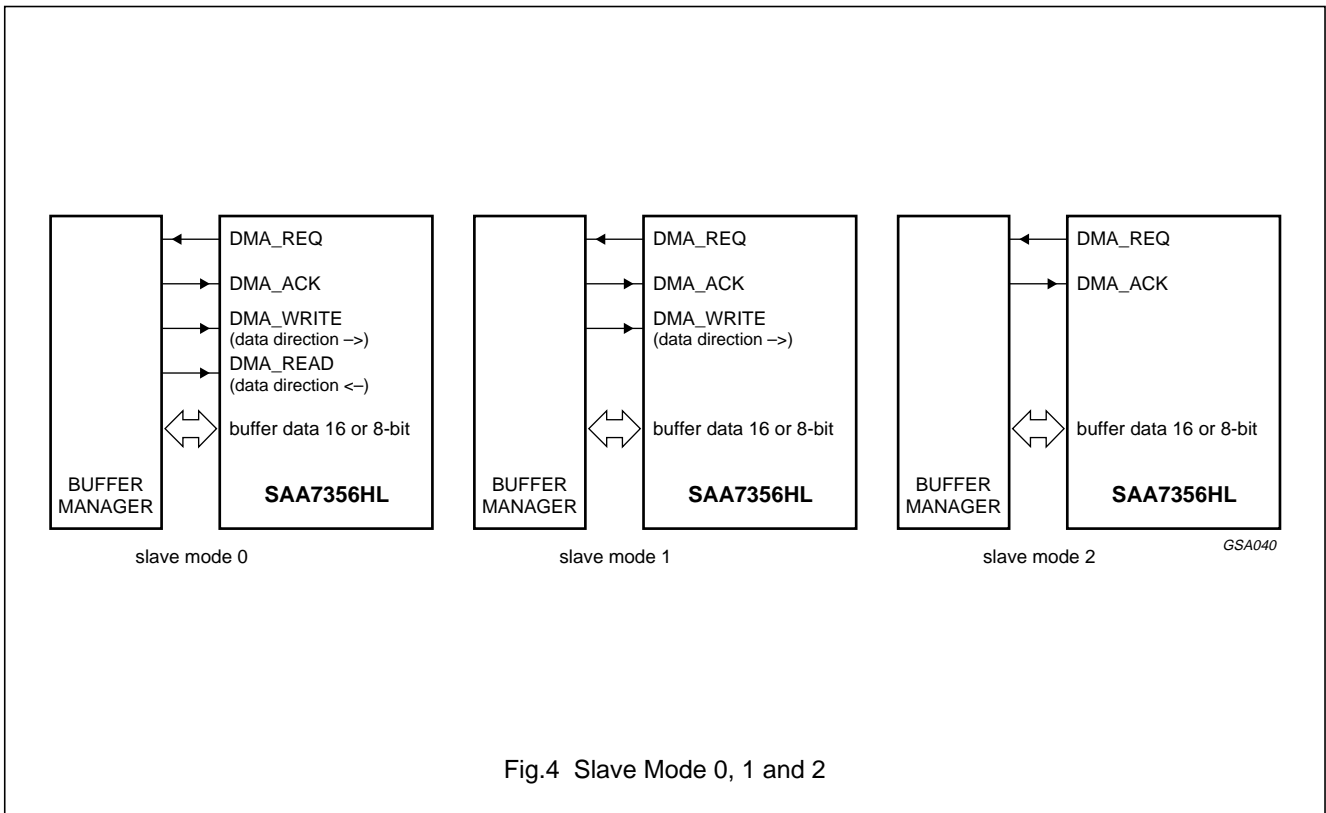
DMA_REQ
DMA_ACK
DMA_WRITE
(data direction –>)
DMA_READ
(data direction <–)
buffer data 16 or 8-bit
BUFFER MANAGER
SAA7356HL
slave mode 0

DMA_REQ
DMA_ACK
DMA_WRITE
(data direction –>)
buffer data 16 or 8-bit
BUFFER MANAGER
SAA7356HL
slave mode 1

DMA_REQ
DMA_ACK
buffer data 16 or 8-bit
BUFFER MANAGER
SAA7356HL
slave mode 2

GSA040

Fig.4 Slave Mode 0, 1 and 2